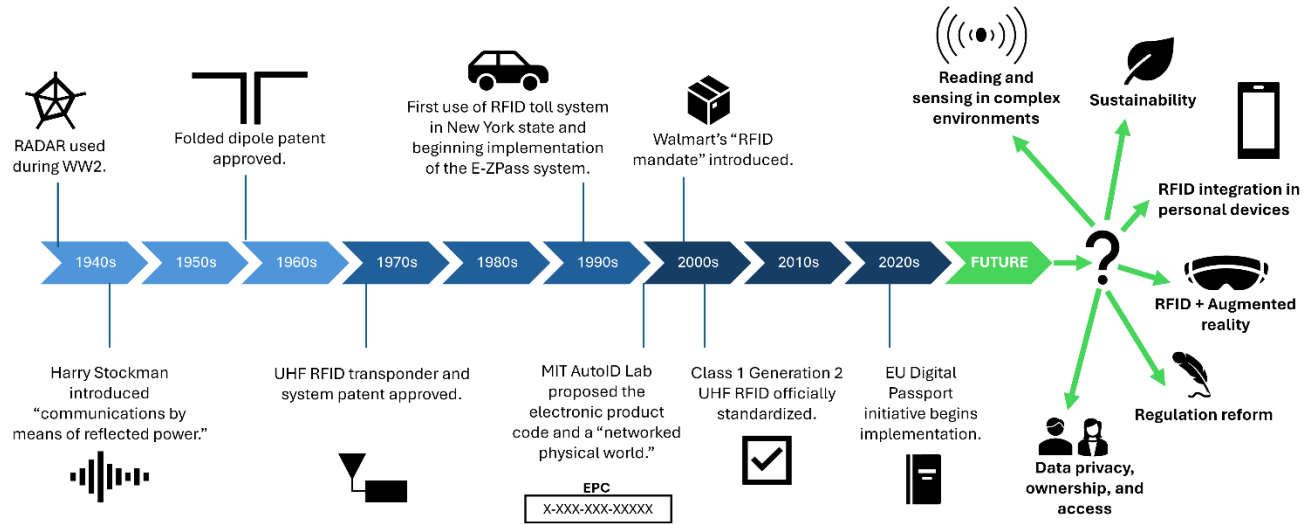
RADAR used during WW2.

Folded dipole patent approved.

First use of RFID toll system in New York state and beginning implementation of the E-ZPass system.

Walmart's "RFID mandate" introduced.

Reading and sensing in complex environments

Sustainability

RFID integration in personal devices

1940s
1950s
1960s
1970s
1980s
1990s
2000s
2010s
2020s
FUTURE

?

RFID + Augmented reality

Regulation reform

Harry Stockman introduced "communications by means of reflected power."

UHF RFID transponder and system patent approved.

MIT AutoID Lab proposed the electronic product code and a "networked physical world."

EPC
X-XXX-XXX-XXXXX

Class 1 Generation 2 UHF RFID officially standardized.

EU Digital Passport initiative begins implementation.

Data privacy, ownership, and access